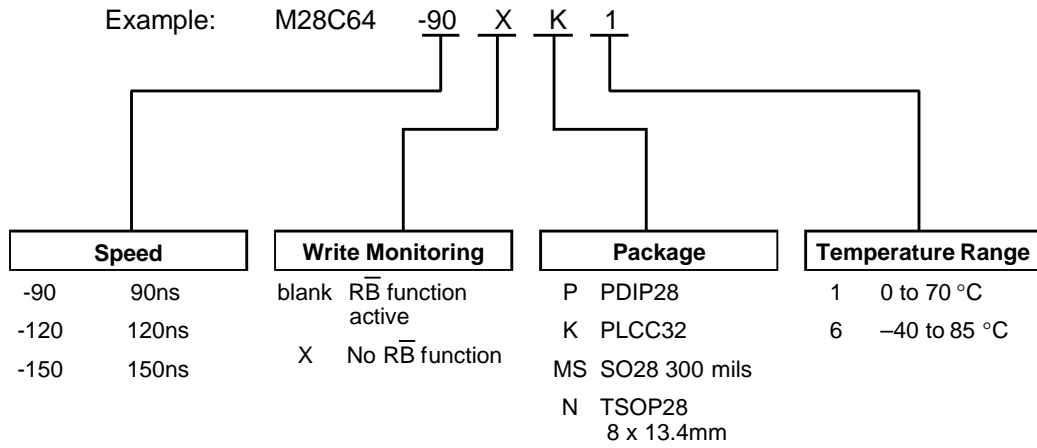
Example: M28C64 -90 X K 1

Speed
-90 90ns
-120 120ns
-150 150ns

Write Monitoring
blank $R\overline{B}$ function active
X No $R\overline{B}$ function

Package
P PDIP28
K PLCC32
MS SO28 300 mils
N TSOP28 8 x 13.4mm

Temperature Range
1 0 to 70 °C
6 –40 to 85 °C